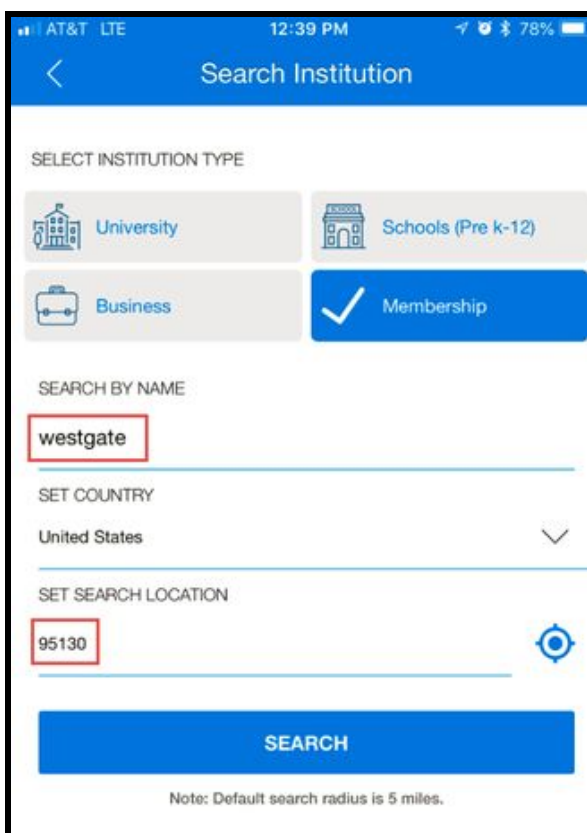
AT&T LTE 12:39 PM 78%

Search Institution

SELECT INSTITUTION TYPE

University

Schools (Pre k-12)

Business

Membership

SEARCH BY NAME

westgate

SET COUNTRY

United States

SET SEARCH LOCATION

95130

SEARCH

Note: Default search radius is 5 miles.